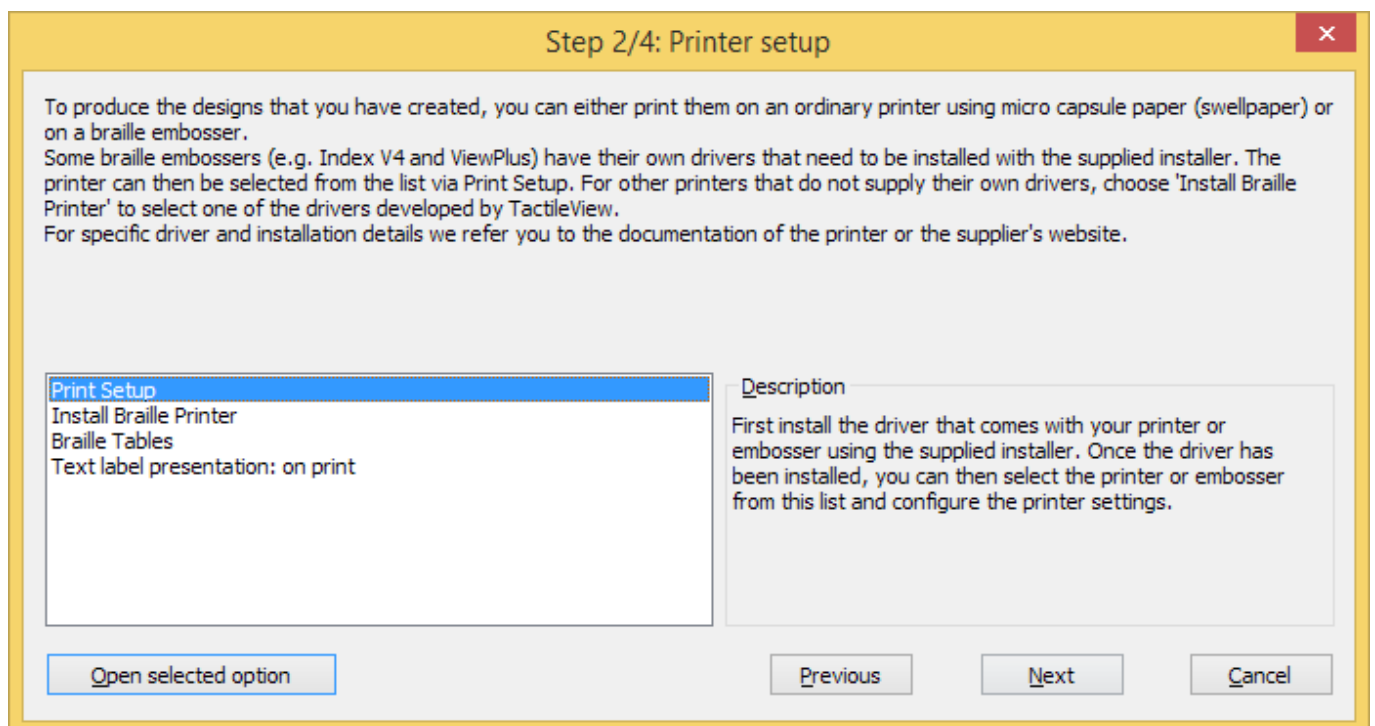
Step 2/4: Printer setup

To produce the designs that you have created, you can either print them on an ordinary printer using micro capsule paper (swellpaper) or on a braille embosser.
Some braille embossers (e.g. Index V4 and ViewPlus) have their own drivers that need to be installed with the supplied installer. The printer can then be selected from the list via Print Setup. For other printers that do not supply their own drivers, choose 'Install Braille Printer' to select one of the drivers developed by TactileView.
For specific driver and installation details we refer you to the documentation of the printer or the supplier's website.

Print Setup
Install Braille Printer
Braille Tables
Text label presentation: on print

Description
First install the driver that comes with your printer or embosser using the supplied installer. Once the driver has been installed, you can then select the printer or embosser from this list and configure the printer settings.

Open selected option

Previous

Next

Cancel